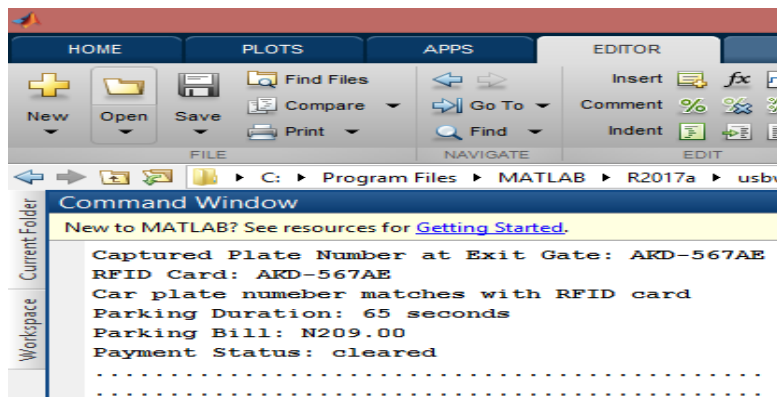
HOME PLOTS APPS EDITOR

New Open Save
Find Files
Compare
Print
FILE
Go To
Find
NAVIGATE
Insert
Comment
Indent
EDIT

C: ▸ Program Files ▸ MATLAB ▸ R2017a ▸ usbw

Current Folder
Workspace

Command Window
New to MATLAB? See resources for Getting Started.

Captured Plate Number at Exit Gate: AKD-567AE
RFID Card: AKD-567AE
Car plate numeber matches with RFID card
Parking Duration: 65 seconds
Parking Bill: N209.00
Payment Status: cleared
.......................................................
.......................................................